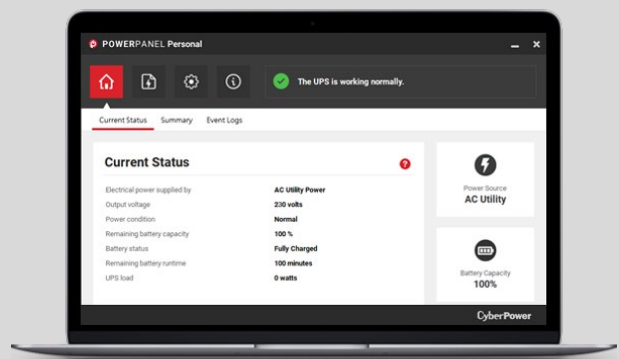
POWERPANEL Personal

The UPS is working normally.

Current Status Summary Event Logs

Current Status

| Electrical power supplied by | AC Utility Power |
|---|---|
| Output voltage | 230 volts |
| Power condition | Normal |
| Remaining battery capacity | 100 % |
| Battery status | Fully Charged |
| Remaining battery runtime | 100 minutes |
| UPS load | 0 watts |

Power Source
AC Utility

Battery Capacity
100%

CyberPower